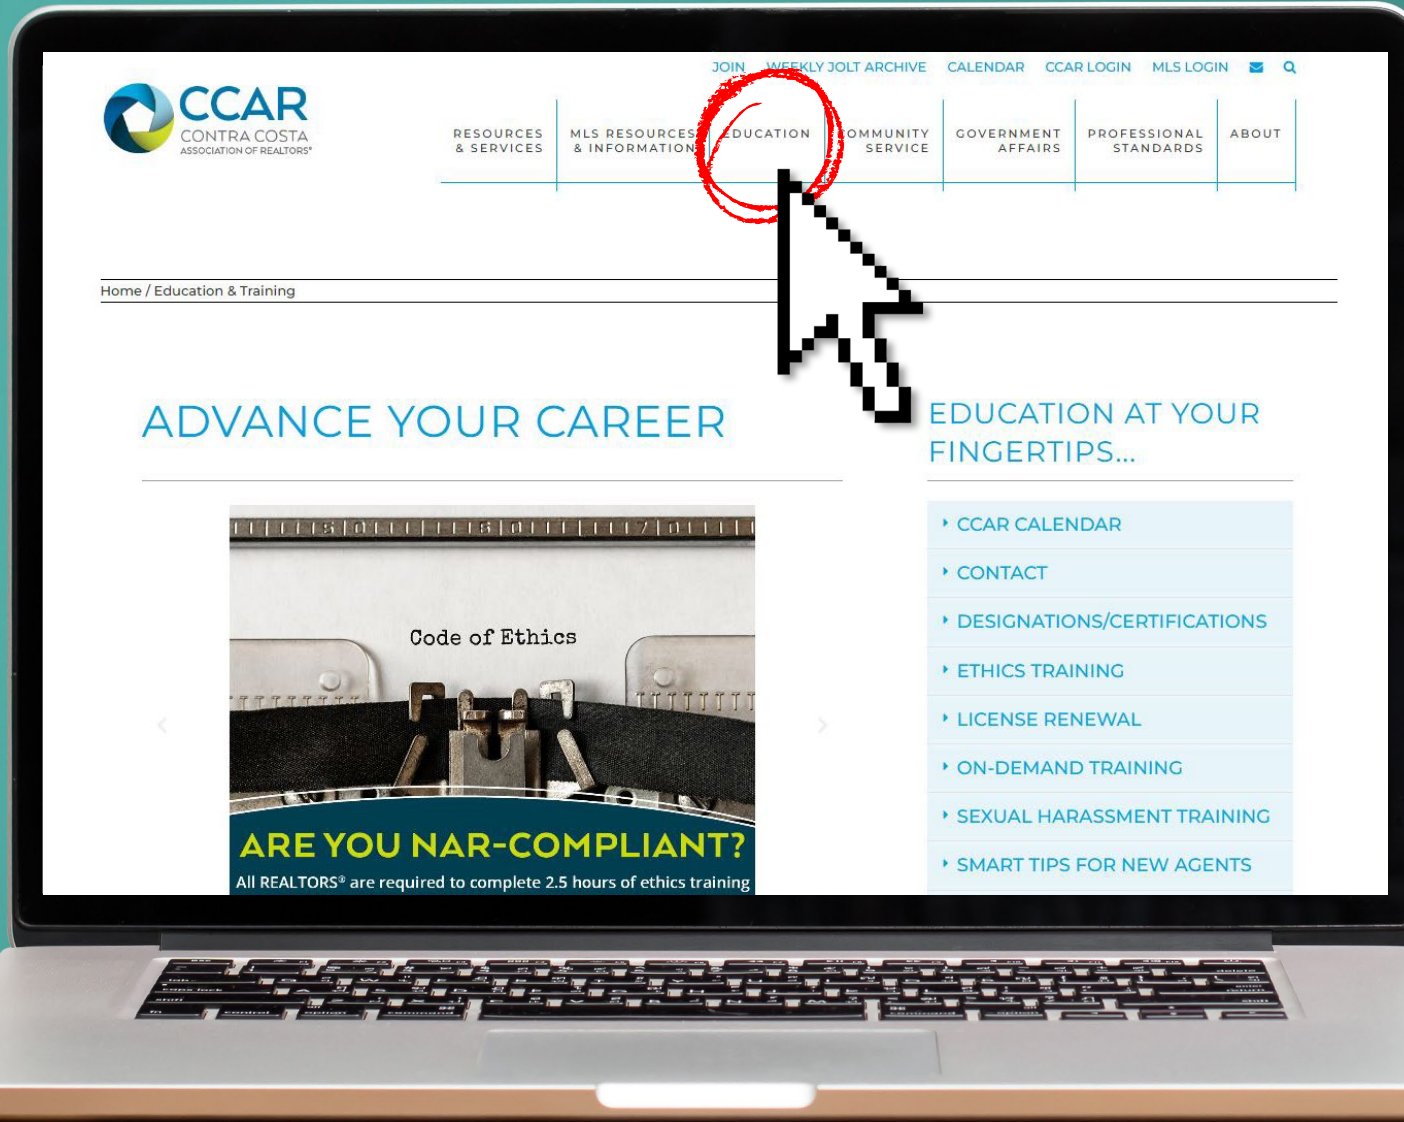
JOIN WEEKLY JOLT ARCHIVE CALENDAR CCAR LOGIN MLS LOGIN

CCAR
CONTRA COSTA
ASSOCIATION OF REALTORS®

RESOURCES & SERVICES | MLS RESOURCES & INFORMATION | EDUCATION | COMMUNITY SERVICE | GOVERNMENT AFFAIRS | PROFESSIONAL STANDARDS | ABOUT

Home / Education & Training

ADVANCE YOUR CAREER

Code of Ethics

ARE YOU NAR-COMPLIANT?
All REALTORS® are required to complete 2.5 hours of ethics training

EDUCATION AT YOUR FINGERTIPS...

CCAR CALENDAR
CONTACT
DESIGNATIONS/CERTIFICATIONS
ETHICS TRAINING
LICENSE RENEWAL
ON-DEMAND TRAINING
SEXUAL HARASSMENT TRAINING
SMART TIPS FOR NEW AGENTS